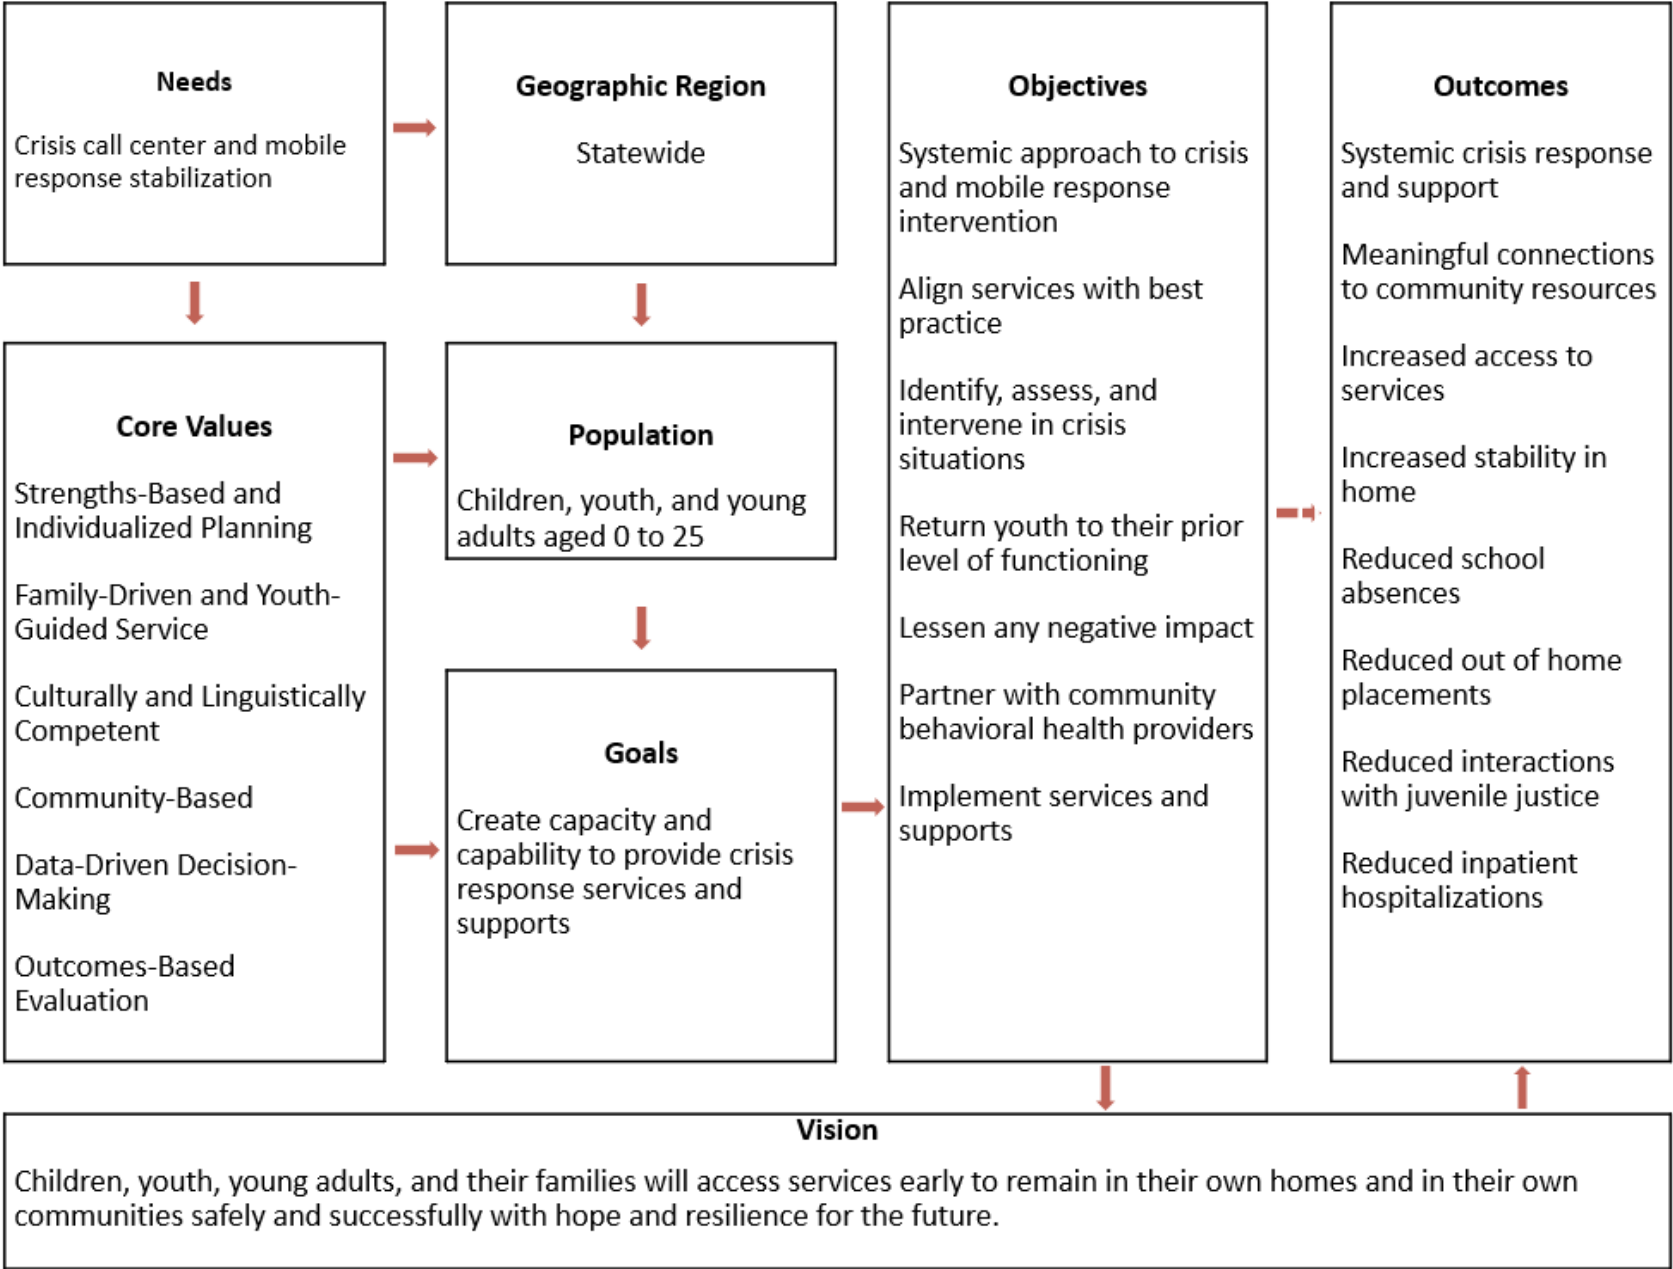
Needs

Crisis call center and mobile response stabilization

Geographic Region

Statewide

Objectives

Systemic approach to crisis and mobile response intervention

Align services with best practice

Identify, assess, and intervene in crisis situations

Return youth to their prior level of functioning

Lessen any negative impact

Partner with community behavioral health providers

Implement services and supports

Outcomes

Systemic crisis response and support

Meaningful connections to community resources

Increased access to services

Increased stability in home

Reduced school absences

Reduced out of home placements

Reduced interactions with juvenile justice

Reduced inpatient hospitalizations

Core Values

Strengths-Based and Individualized Planning

Family-Driven and Youth-Guided Service

Culturally and Linguistically Competent

Community-Based

Data-Driven Decision-Making

Outcomes-Based Evaluation

Population

Children, youth, and young adults aged 0 to 25

Goals

Create capacity and capability to provide crisis response services and supports

Vision

Children, youth, young adults, and their families will access services early to remain in their own homes and in their own communities safely and successfully with hope and resilience for the future.